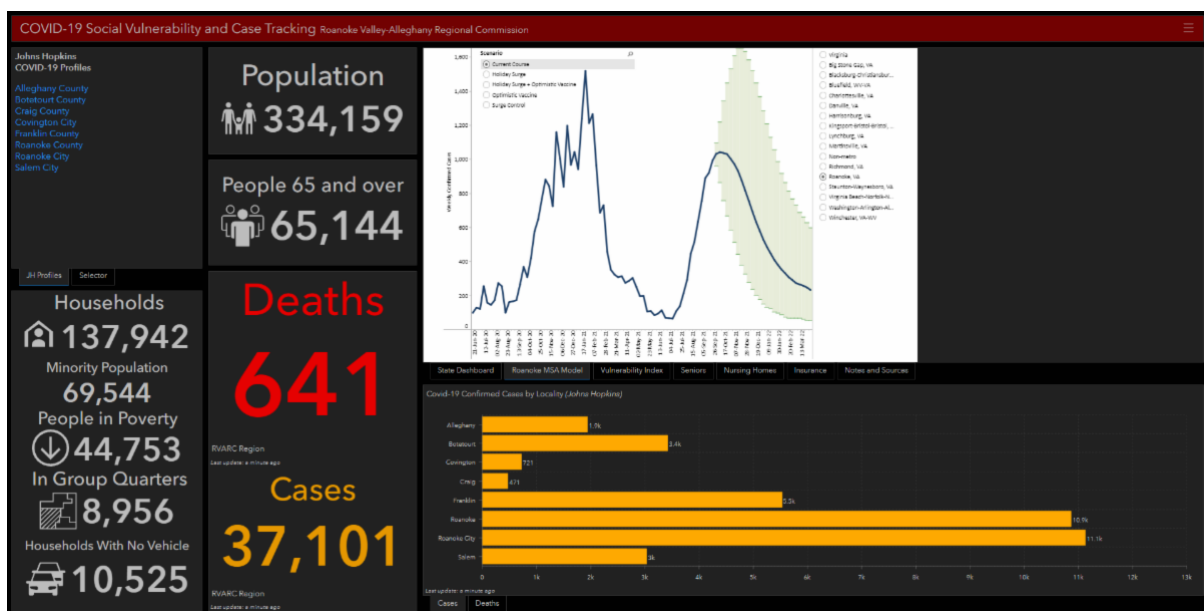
COVID-19 Social Vulnerability and Case Tracking Roanoke Valley-Alleghany Regional Commission

Johns Hopkins
COVID-19 Profiles

Alleghany County
Botetourt County
Craig County
Covington City
Franklin County
Roanoke County
Roanoke City
Salem City

JH Profiles
Selector

Households
137,942
Minority Population
69,544
People in Poverty
44,753
In Group Quarters
8,956
Households With No Vehicle
10,525

Population
334,159

People 65 and over
65,144

Deaths
641
RVARC Region
Last update: a minute ago

Cases
37,101
RVARC Region
Last update: a minute ago

Scenario
Current Course
Holiday Surge
Holiday Surge + Optimistic Vaccine
Optimistic Vaccine
Surge Control

Weekly Confirmed Cases

1,600
1,400
1,200
1,000
800
600
400
200

Virginia
Big Stone Gap, VA
Blacksburg-Christiansburg...
Bluefield, WV-VA
Charlottesville, VA
Danville, VA
Harrisonburg, VA
Kingsport-Bristol-Bristol...
Lynchburg, VA
Martinsville, VA
Non-metro
Richmond, VA
Roanoke, VA
Staunton-Waynesboro, VA
Virginia Beach-Norfolk-N...
Washington-Arlington-Al...
Winchester, VA-WV

State Dashboard
Roanoke MSA Model
Vulnerability Index
Seniors
Nursing Homes
Insurance
Notes and Sources

Covid-19 Confirmed Cases by Locality (Johns Hopkins)

Alleghany 1.9k
Botetourt 3.4k
Covington 721
Craig 471
Franklin 5.5k
Roanoke 10.9k
Roanoke City 11.1k
Salem 3k

0 1k 2k 3k 4k 5k 6k 7k 8k 9k 10k 11k 12k 13k

Last update: a minute ago
Cases
Deaths